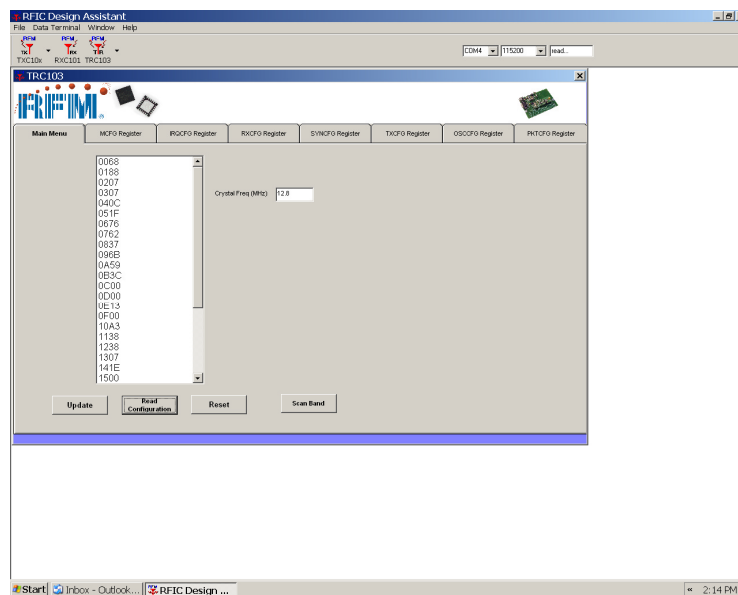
RFIC Design Assistant
File Data Terminal Window Help
TX RX T/R
TXC10x RXC101 TRC103
COM4 115200 read...

TRC103
RFM

Main Menu | MCFG Register | IRQCFG Register | RXCFG Register | SYNCFG Register | TXCFG Register | OSCCFG Register | PKTCFG Register

0068
0188
0207
0307
040C
051F
0676
0762
0837
096B
0A59
0B3C
0C00
0D00
0E13
0F00
10A3
1138
1238
1307
141E
1500

Crystal Freq (MHz) 12.8

Update
Read Configuration
Reset
Scan Band

Start | Inbox - Outlook... | RFIC Design ...
2:14 PM